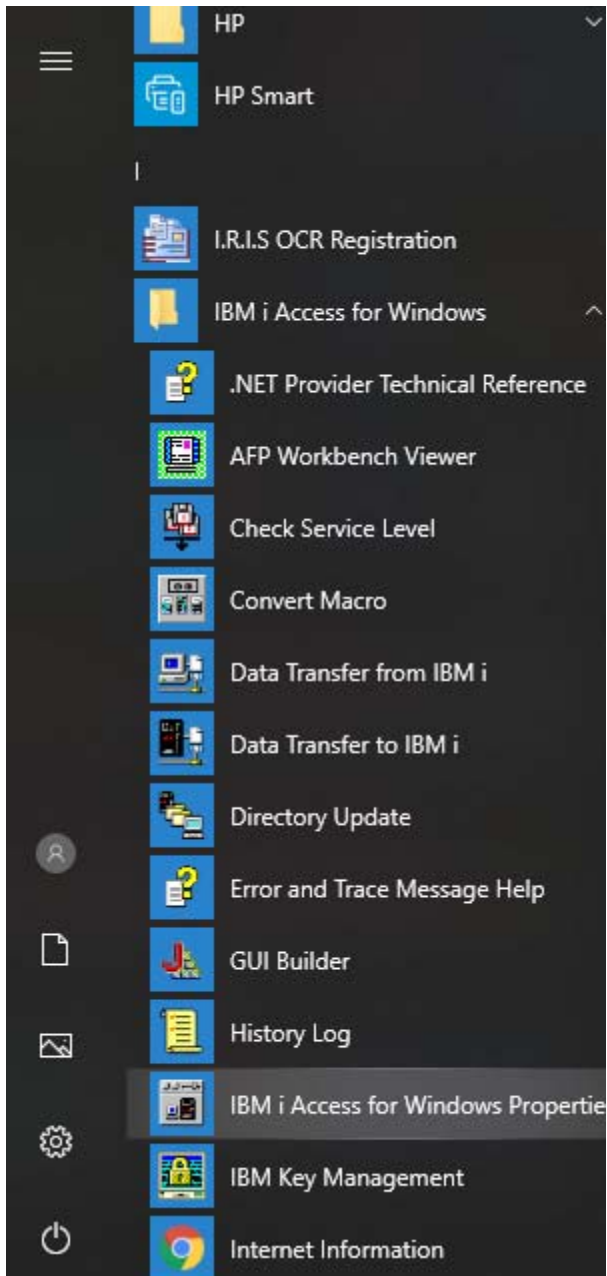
HP

HP Smart

I

I.R.I.S OCR Registration

IBM i Access for Windows

.NET Provider Technical Reference

AFP Workbench Viewer

Check Service Level

Convert Macro

Data Transfer from IBM i

Data Transfer to IBM i

Directory Update

Error and Trace Message Help

GUI Builder

History Log

IBM i Access for Windows Propertie

IBM Key Management

Internet Information